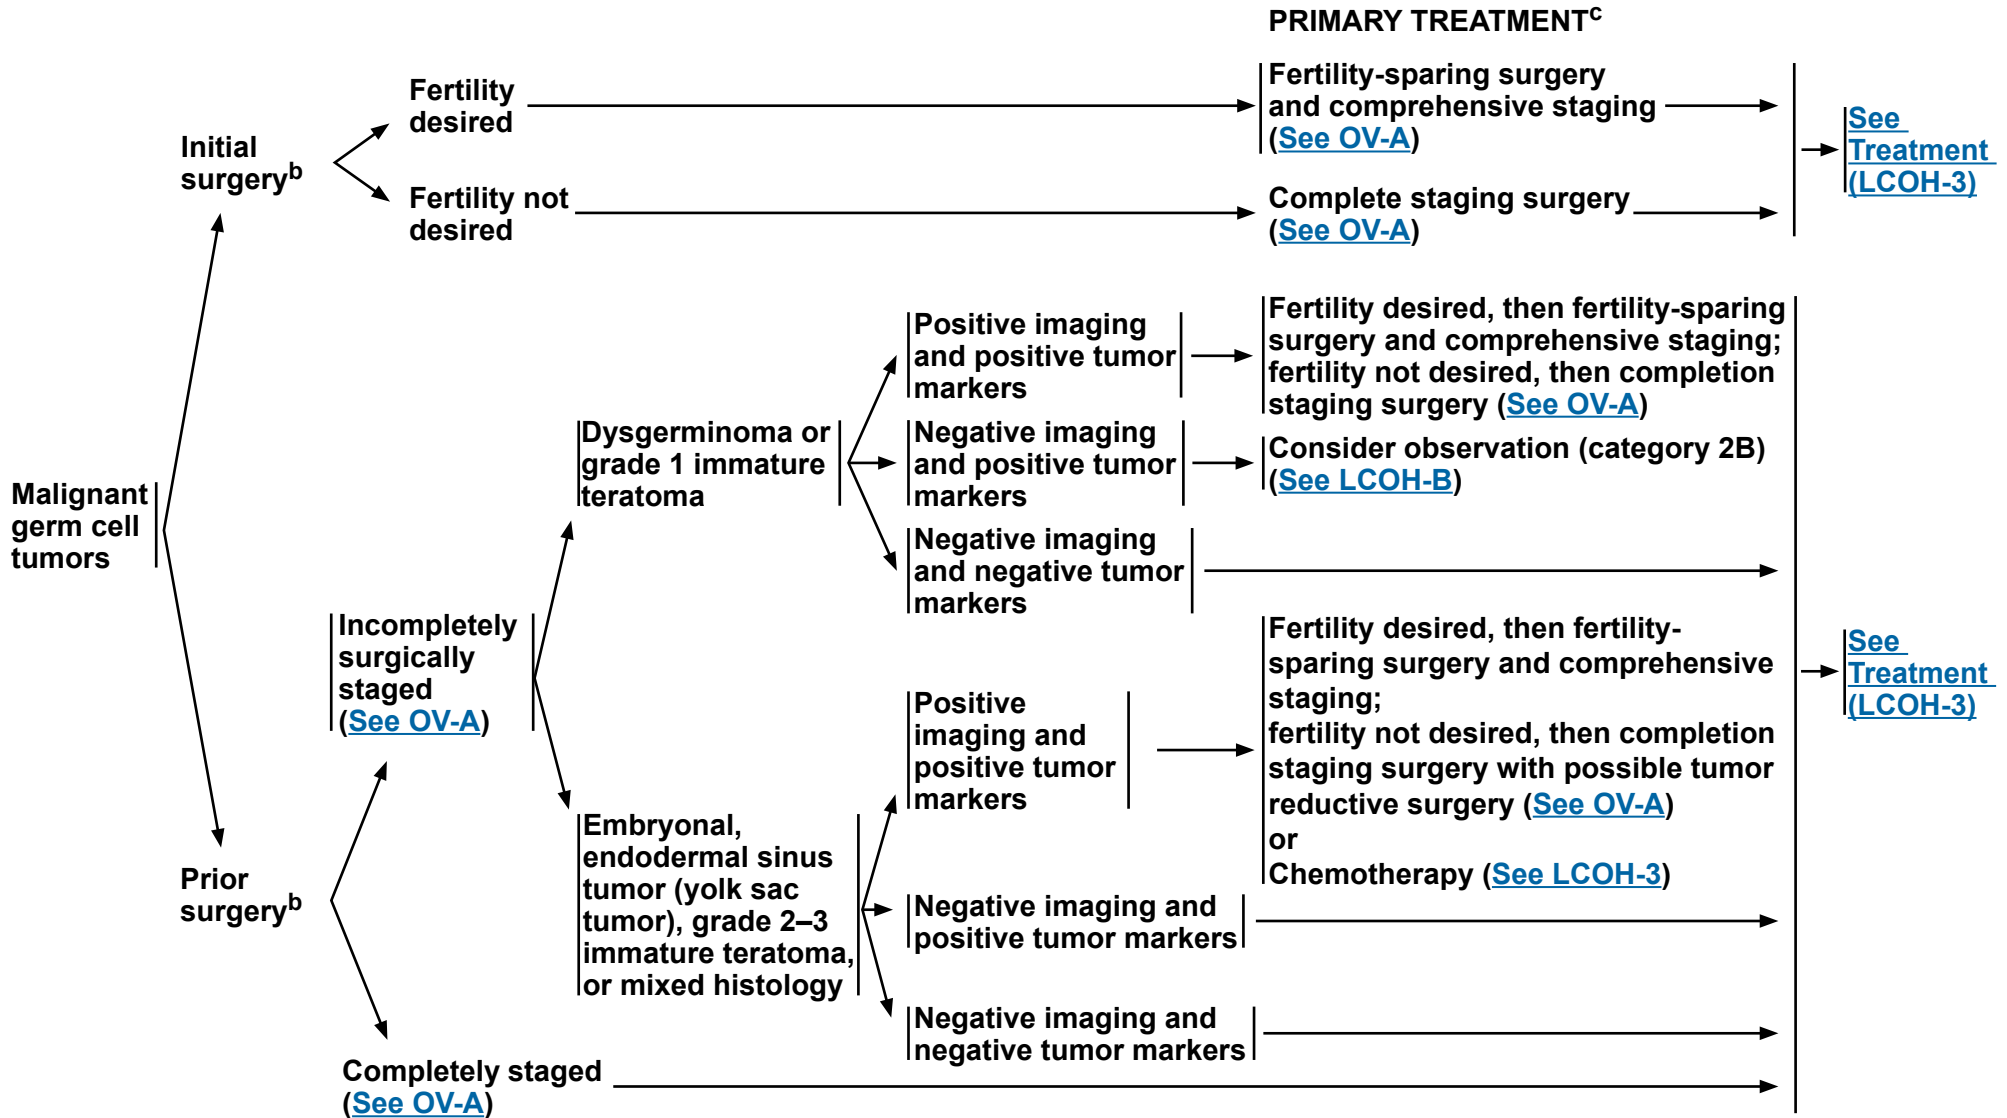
PRIMARY TREATMENT$^{c}$

Malignant germ cell tumors

Initial surgery$^{b}$

Fertility desired

Fertility-sparing surgery and comprehensive staging (See OV-A)

Fertility not desired

Complete staging surgery (See OV-A)

See Treatment (LCOH-3)

Prior surgery$^{b}$

Incompletely surgically staged (See OV-A)

Dysgerminoma or grade 1 immature teratoma

Positive imaging and positive tumor markers

Fertility desired, then fertility-sparing surgery and comprehensive staging; fertility not desired, then completion staging surgery (See OV-A)

Negative imaging and positive tumor markers

Consider observation (category 2B) (See LCOH-B)

Negative imaging and negative tumor markers

Embryonal, endodermal sinus tumor (yolk sac tumor), grade 2–3 immature teratoma, or mixed histology

Positive imaging and positive tumor markers

Fertility desired, then fertility-sparing surgery and comprehensive staging;
fertility not desired, then completion staging surgery with possible tumor reductive surgery (See OV-A)
or
Chemotherapy (See LCOH-3)

Negative imaging and positive tumor markers

Negative imaging and negative tumor markers

See Treatment (LCOH-3)

Completely staged (See OV-A)